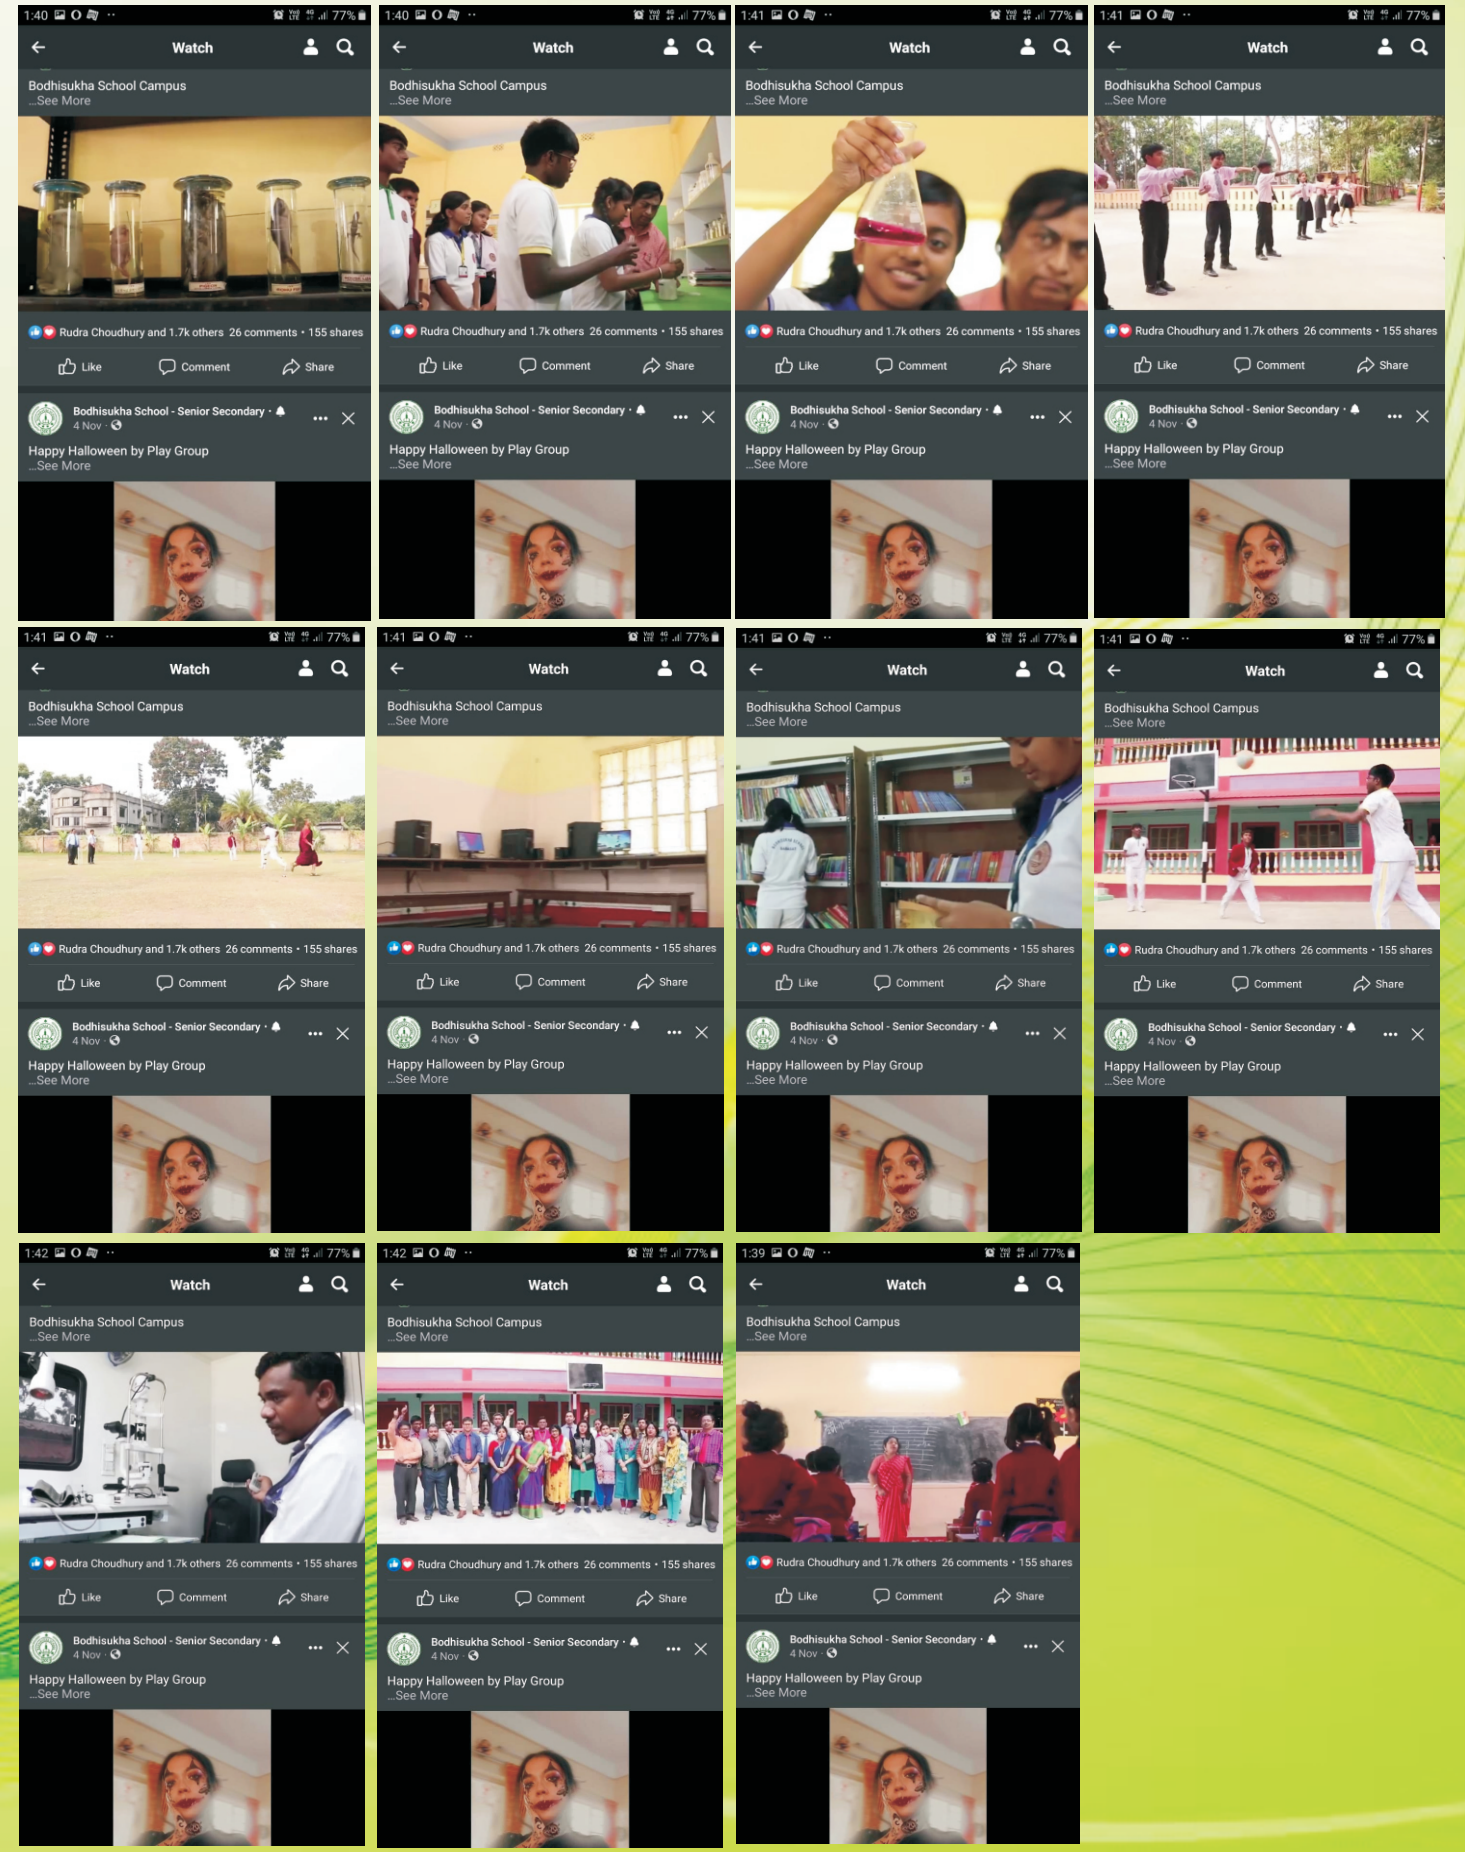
1:40 77%
Watch
Bodhisukha School Campus
...See More
Rudra Choudhury and 1.7k others 26 comments • 155 shares
Like Comment Share
Bodhisukha School - Senior Secondary •
4 Nov •
Happy Halloween by Play Group
...See More

1:40 77%
Watch
Bodhisukha School Campus
...See More
Rudra Choudhury and 1.7k others 26 comments • 155 shares
Like Comment Share
Bodhisukha School - Senior Secondary •
4 Nov •
Happy Halloween by Play Group
...See More

1:41 77%
Watch
Bodhisukha School Campus
...See More
Rudra Choudhury and 1.7k others 26 comments • 155 shares
Like Comment Share
Bodhisukha School - Senior Secondary •
4 Nov •
Happy Halloween by Play Group
...See More

1:41 77%
Watch
Bodhisukha School Campus
...See More
Rudra Choudhury and 1.7k others 26 comments • 155 shares
Like Comment Share
Bodhisukha School - Senior Secondary •
4 Nov •
Happy Halloween by Play Group
...See More

1:41 77%
Watch
Bodhisukha School Campus
...See More
Rudra Choudhury and 1.7k others 26 comments • 155 shares
Like Comment Share
Bodhisukha School - Senior Secondary •
4 Nov •
Happy Halloween by Play Group
...See More

1:41 77%
Watch
Bodhisukha School Campus
...See More
Rudra Choudhury and 1.7k others 26 comments • 155 shares
Like Comment Share
Bodhisukha School - Senior Secondary •
4 Nov •
Happy Halloween by Play Group
...See More

1:41 77%
Watch
Bodhisukha School Campus
...See More
Rudra Choudhury and 1.7k others 26 comments • 155 shares
Like Comment Share
Bodhisukha School - Senior Secondary •
4 Nov •
Happy Halloween by Play Group
...See More

1:41 77%
Watch
Bodhisukha School Campus
...See More
Rudra Choudhury and 1.7k others 26 comments • 155 shares
Like Comment Share
Bodhisukha School - Senior Secondary •
4 Nov •
Happy Halloween by Play Group
...See More

1:42 77%
Watch
Bodhisukha School Campus
...See More
Rudra Choudhury and 1.7k others 26 comments • 155 shares
Like Comment Share
Bodhisukha School - Senior Secondary •
4 Nov •
Happy Halloween by Play Group
...See More

1:42 77%
Watch
Bodhisukha School Campus
...See More
Rudra Choudhury and 1.7k others 26 comments • 155 shares
Like Comment Share
Bodhisukha School - Senior Secondary •
4 Nov •
Happy Halloween by Play Group
...See More

1:39 77%
Watch
Bodhisukha School Campus
...See More
Rudra Choudhury and 1.7k others 26 comments • 155 shares
Like Comment Share
Bodhisukha School - Senior Secondary •
4 Nov •
Happy Halloween by Play Group
...See More